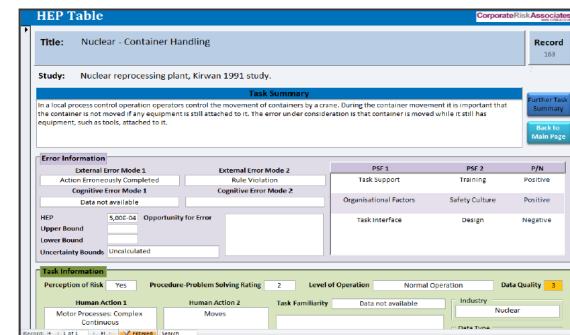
HEP Table

CorporateRiskAssociates

Title: Nuclear - Container Handling

Record
188

Study: Nuclear reprocessing plant, Kirwan 1991 study.

Task Summary

In a local process control operation operators control the movement of containers by a crane. During the container movement it is important that the container is not moved if any equipment is still attached to it. The error under consideration is that container is moved while it still has equipment, such as tools, attached to it.

Further Task Summary

Back to Main Page

Error Information

External Error Mode 1
Action Erroneously Completed
External Error Mode 2
Rule Violation
Cognitive Error Mode 1
Data not available
Cognitive Error Mode 2

HEP 5.00E-04 Opportunity for Error
Upper Bound
Lower Bound
Uncertainty Bounds Uncalculated

| PSF 1 | PSF 2 | P/N |
|---|---|---|
| Task Support | Training | Positive |
| Organisational Factors | Safety Culture | Positive |
| Task Interface | Design | Negative |

Task Information

Perception of Risk Yes Procedure-Problem Solving Rating 2 Level of Operation Normal Operation Data Quality 3

Human Action 1
Motor Processes: Complex Continuous
Human Action 2
Moves
Task Familiarity Data not available
Industry
Nuclear
Data Type

Record: 1 of 1 Filtered Search